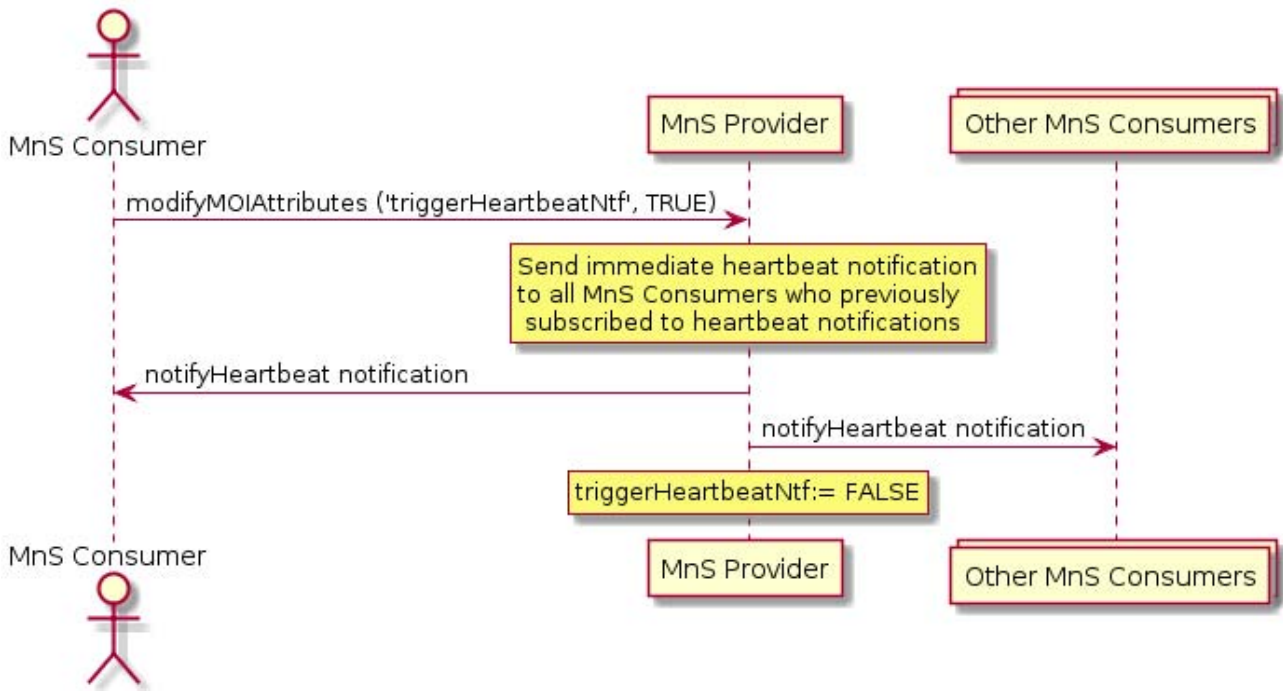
MnS Consumer

MnS Provider

Other MnS Consumers

modifyMOIAttributes ('triggerHeartbeatNtf', TRUE)

Send immediate heartbeat notification to all MnS Consumers who previously subscribed to heartbeat notifications

notifyHeartbeat notification

notifyHeartbeat notification

triggerHeartbeatNtf:= FALSE

MnS Consumer

MnS Provider

Other MnS Consumers